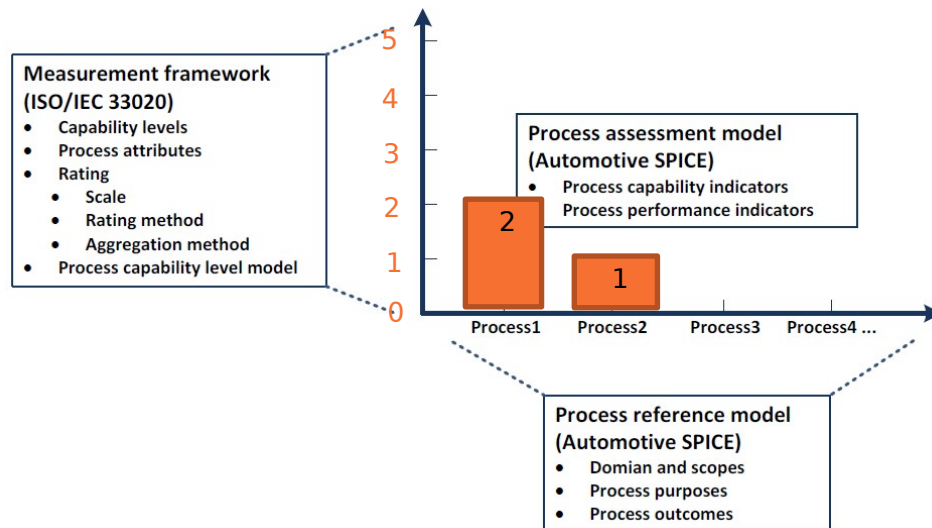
Measurement framework (ISO/IEC 33020)
- Capability levels
- Process attributes
- Rating
  - Scale
  - Rating method
  - Aggregation method
- Process capability level model

5
4
3
2
1
0

Process assessment model (Automotive SPICE)
- Process capability indicators
Process performance indicators

2
1

Process1 Process2 Process3 Process4 ...

Process reference model (Automotive SPICE)
- Domian and scopes
- Process purposes
- Process outcomes